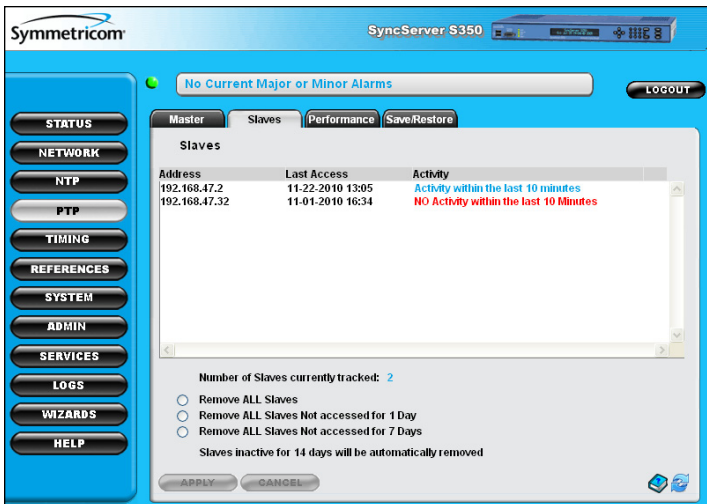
Symmetricom

SyncServer S350

No Current Major or Minor Alarms

LOGOUT

STATUS
NETWORK
NTP
PTP
TIMING
REFERENCES
SYSTEM
ADMIN
SERVICES
LOGS
WIZARDS
HELP

Master | Slaves | Performance | Save/Restore

Slaves

| Address | Last Access | Activity |
|---|---|---|
| 192.168.47.2 | 11-22-2010 13:05 | Activity within the last 10 minutes |
| 192.168.47.32 | 11-01-2010 16:34 | NO Activity within the last 10 Minutes |

Number of Slaves currently tracked: 2

Remove ALL Slaves
Remove ALL Slaves Not accessed for 1 Day
Remove ALL Slaves Not accessed for 7 Days

Slaves inactive for 14 days will be automatically removed

APPLY
CANCEL